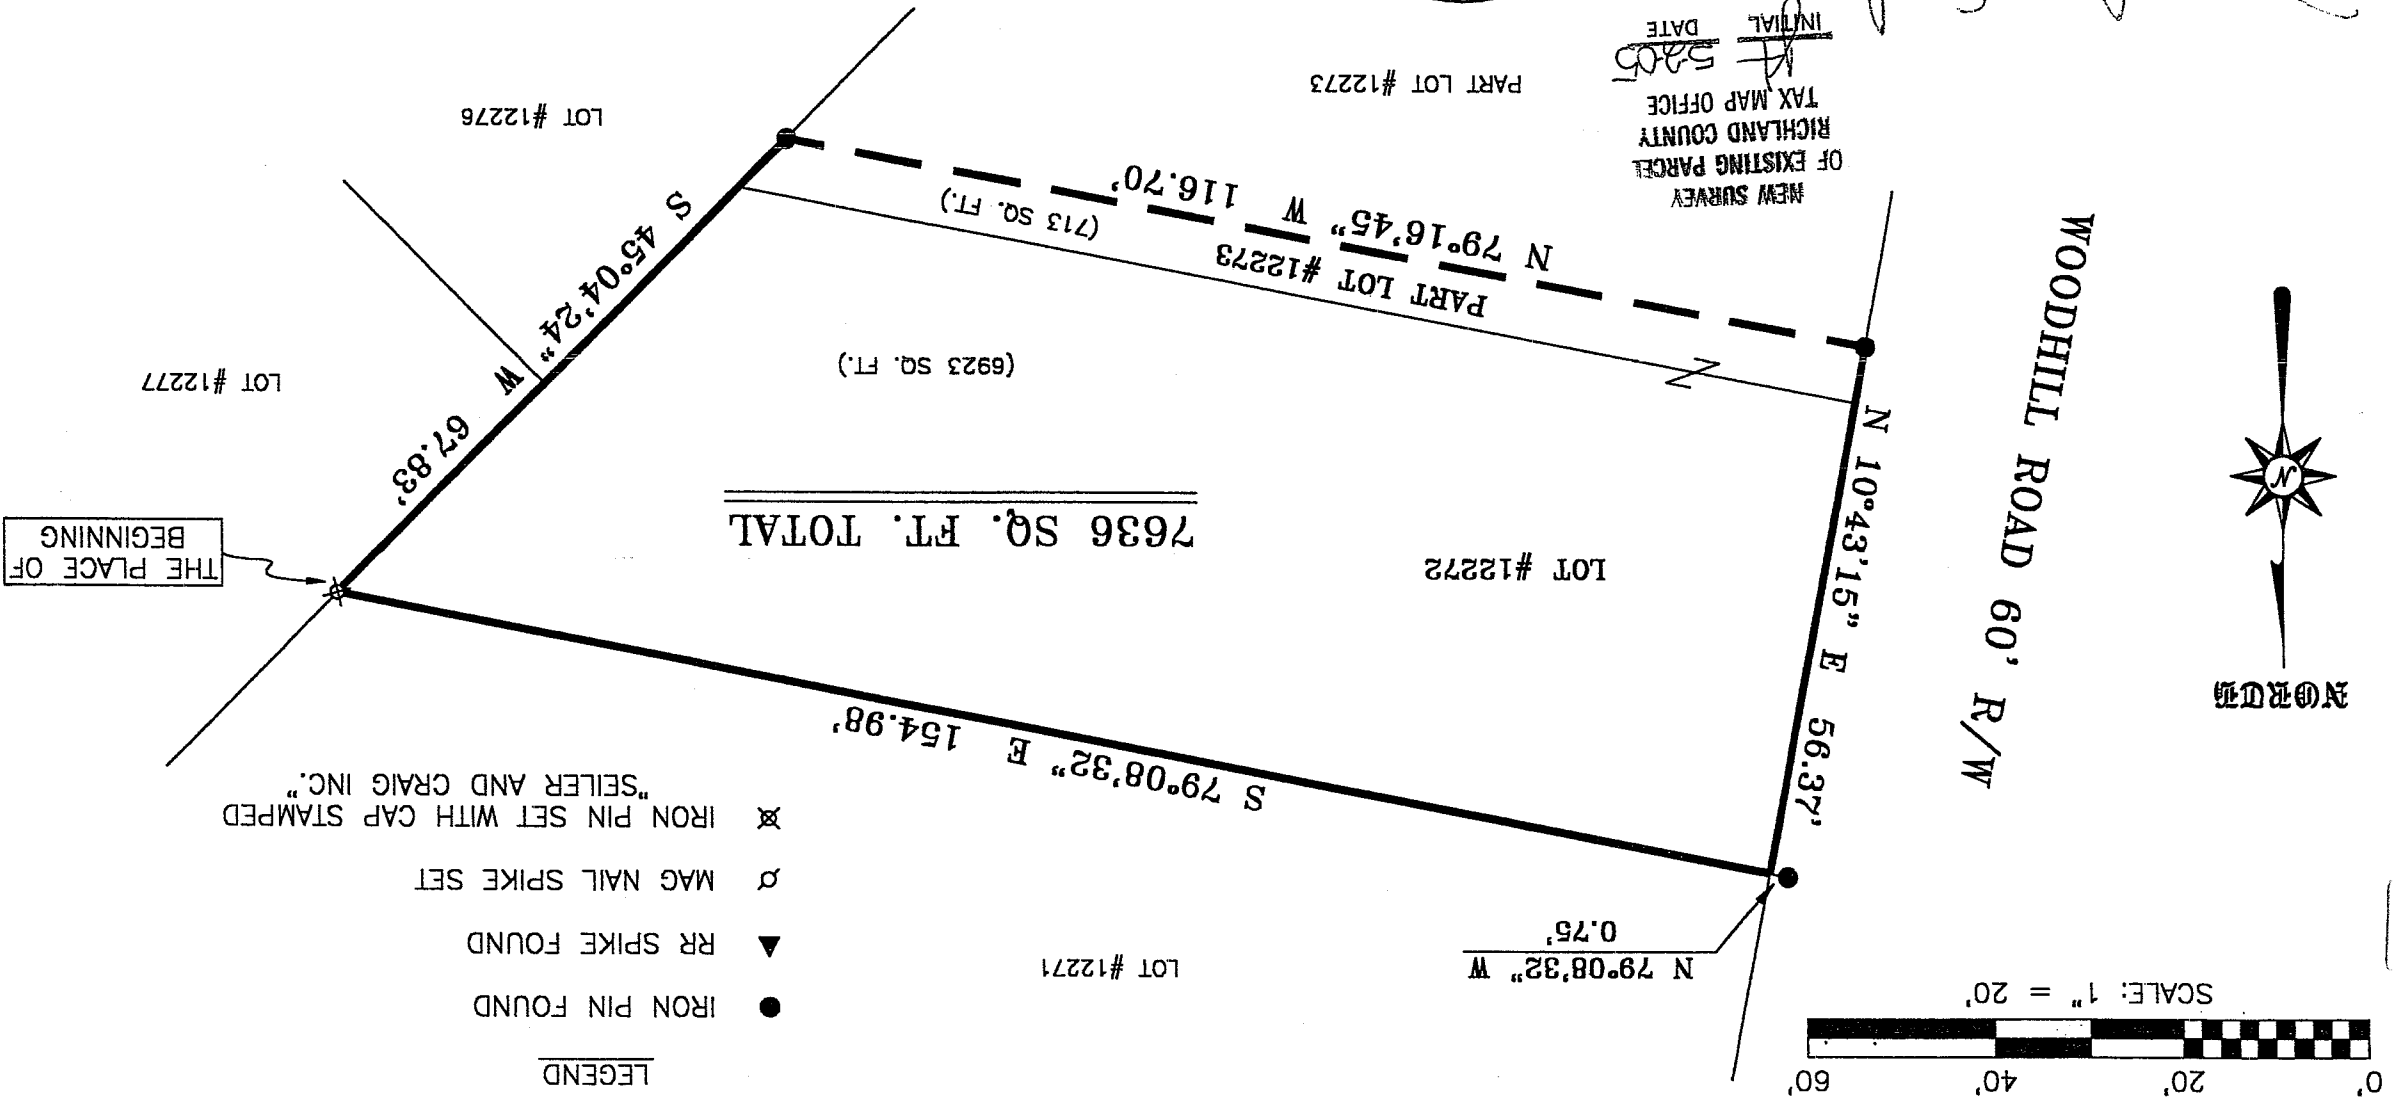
NEW SURVEY OF EXISTING PARCEL RICHLAND COUNTY TAX MAP OFFICE

INITIAL
DATE
5-3-05

PART LOT #12273

LOT #12276

N 79°16'45" W 116.70'

(713 SQ. FT.)

PART LOT #12273

S 45°04'24" W 67.83'

LOT #12277

(6923 SQ. FT.)

WOODHILL ROAD 60' R/W

N 10°43'15" E 56.37'

7636 SQ. FT. TOTAL

THE PLACE OF BEGINNING

LOT #12272

NORTH

N

S 79°08'32" E 154.98'

LEGEND

IRON PIN SET WITH CAP STAMPED "SEILER AND CRAIG INC."

MAG NAIL SPIKE SET

RR SPIKE FOUND

IRON PIN FOUND

LOT #12271

N 79°08'32" W 0.75'

SCALE: 1" = 20'

0' 20' 40' 60'